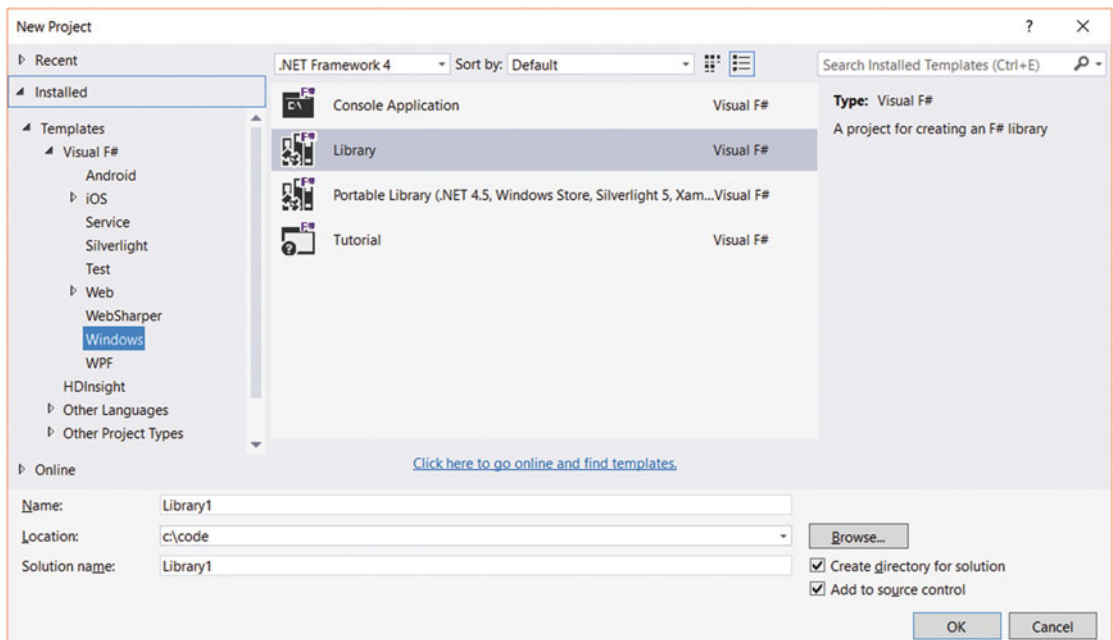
New Project

? ×

▷ Recent

◢ Installed

◢ Templates
◢ Visual F#
Android
▷ iOS
Service
Silverlight
Test
▷ Web
WebSharper
Windows
WPF
HDInsight
▷ Other Languages
▷ Other Project Types

▷ Online

.NET Framework 4 Sort by: Default

Console Application Visual F#
Library Visual F#
Portable Library (.NET 4.5, Windows Store, Silverlight 5, Xam...Visual F#
Tutorial Visual F#

Click here to go online and find templates.

Search Installed Templates (Ctrl+E)

Type: Visual F#
A project for creating an F# library

Name: Library1
Location: c:\code
Solution name: Library1

Browse...
Create directory for solution
Add to source control

OK Cancel